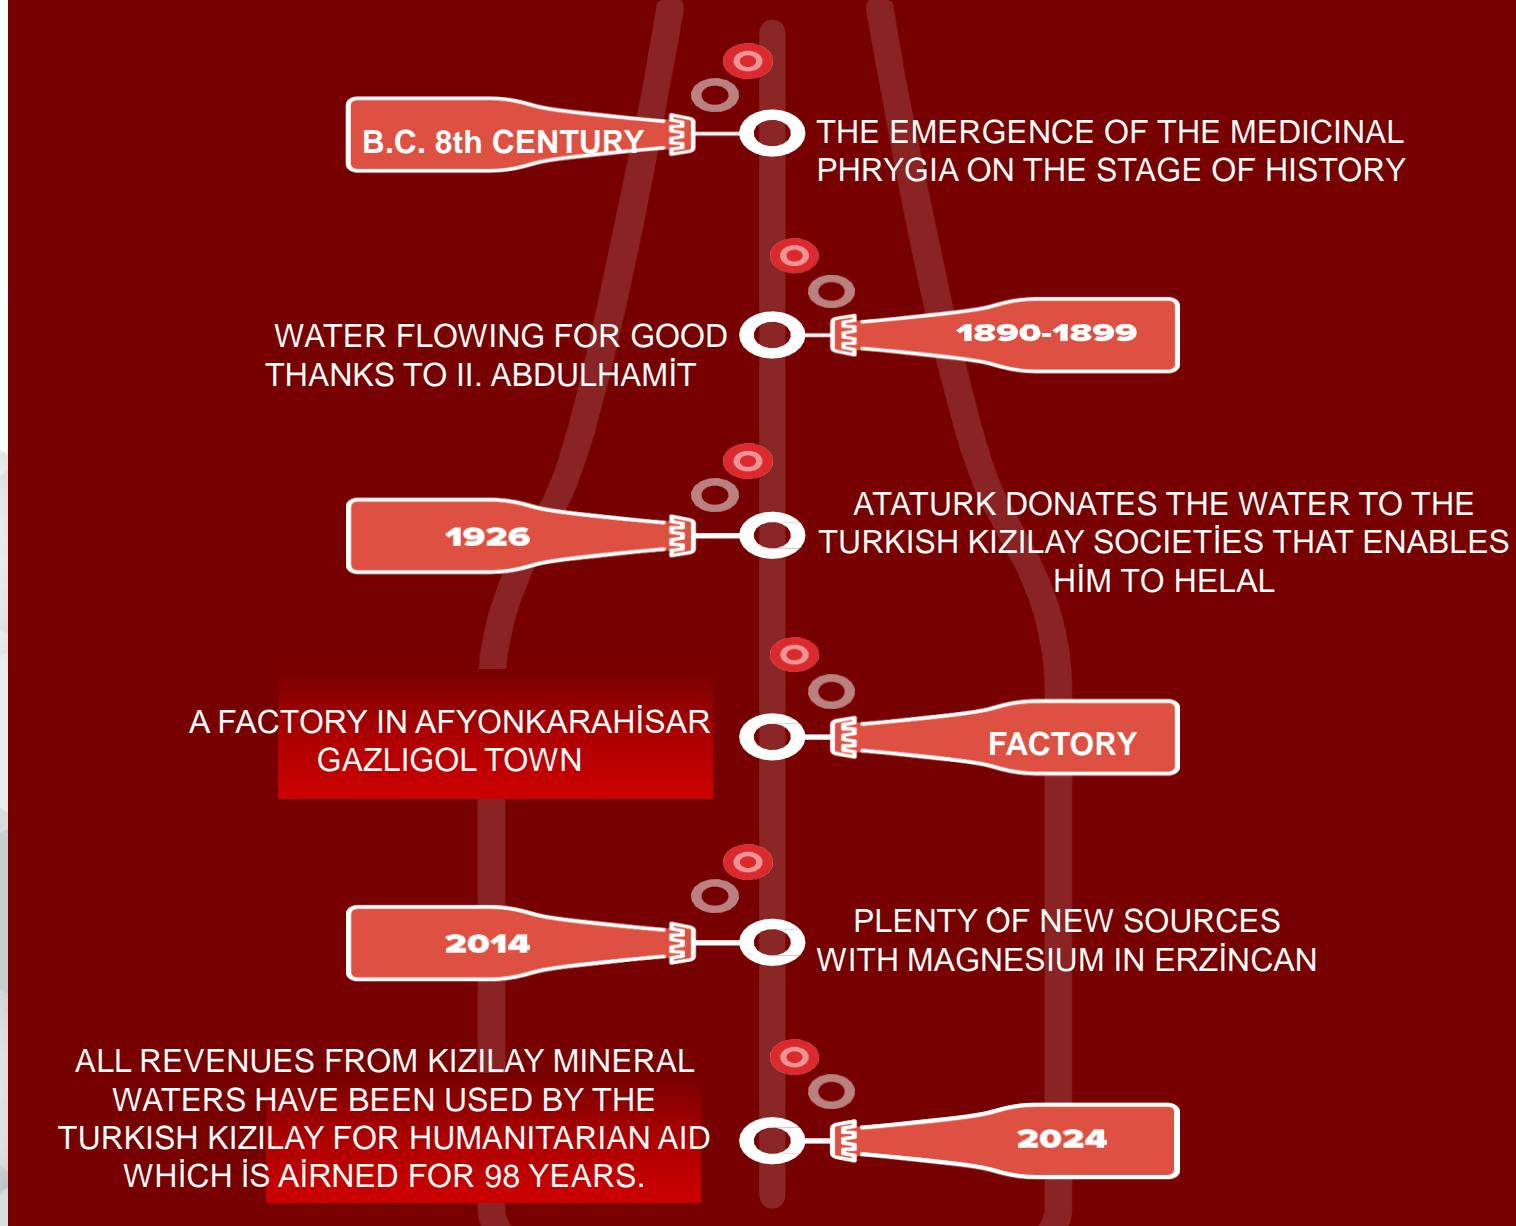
B.C. 8th CENTURY

THE EMERGENCE OF THE MEDICINAL PHRYGIA ON THE STAGE OF HISTORY

WATER FLOWING FOR GOOD THANKS TO II. ABDULHAMİT

1890-1899

1926

ATATURK DONATES THE WATER TO THE TURKISH KIZILAY SOCIETİES THAT ENABLES HİM TO HELAL

A FACTORY IN AFYONKARAHİSAR GAZLIGOL TOWN

FACTORY

2014

PLENTY ÔF NEW SOURCES WITH MAGNESIUM IN ERZİNCAN

ALL REVENUES FROM KIZILAY MINERAL WATERS HAVE BEEN USED BY THE TURKISH KIZILAY FOR HUMANITARIAN AID WHİCH İS AİRNED FOR 98 YEARS.

2024